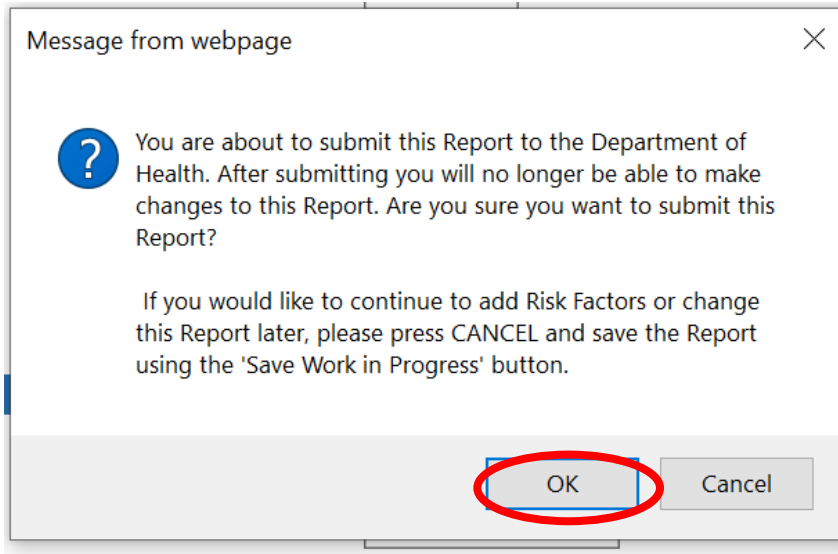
Message from webpage

×

?

You are about to submit this Report to the Department of Health. After submitting you will no longer be able to make changes to this Report. Are you sure you want to submit this Report?

If you would like to continue to add Risk Factors or change this Report later, please press CANCEL and save the Report using the 'Save Work in Progress' button.

OK

Cancel